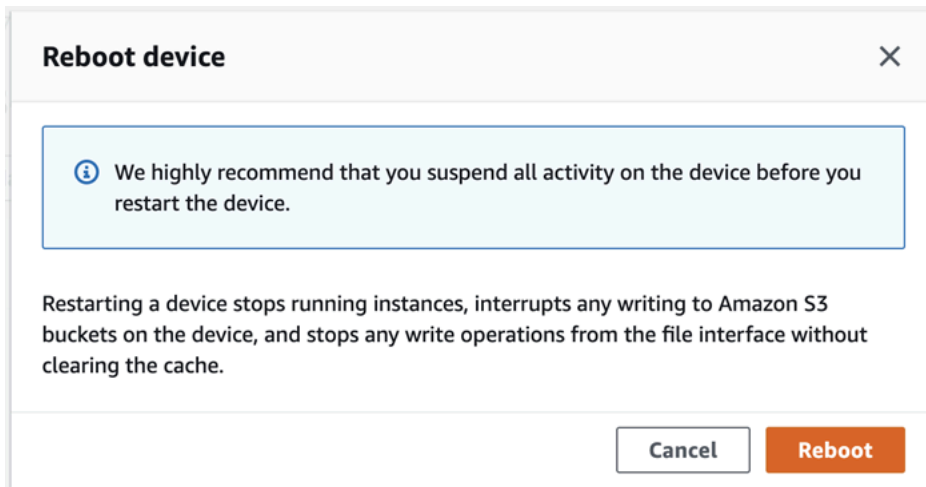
Reboot device

×

We highly recommend that you suspend all activity on the device before you restart the device.

Restarting a device stops running instances, interrupts any writing to Amazon S3 buckets on the device, and stops any write operations from the file interface without clearing the cache.

Cancel

Reboot